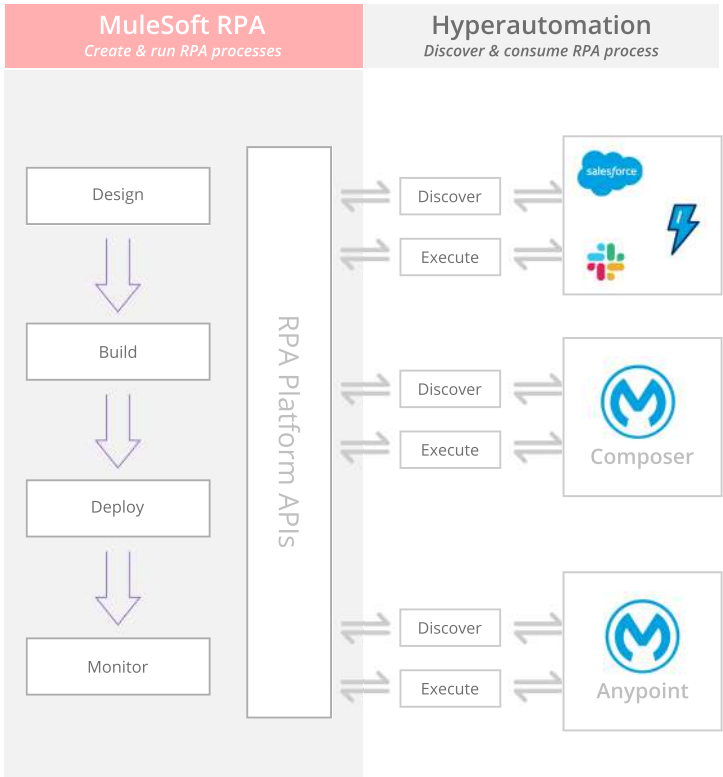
MuleSoft RPA
Create & run RPA processes

Hyperautomation
Discover & consume RPA process

Design

Build

Deploy

Monitor

RPA Platform APIs

Discover

Execute

salesforce

Discover

Execute

Composer

Discover

Execute

Anypoint